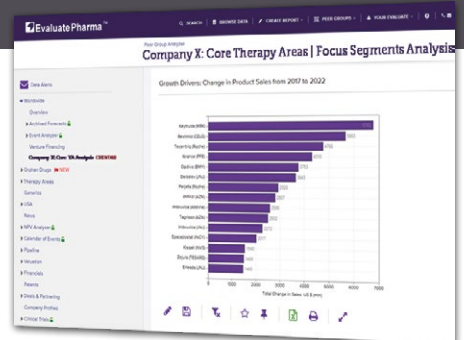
EvaluatePharma™

SEARCH | BROWSE DATA | CREATE REPORT | PEER GROUPS | YOUR EVALUATE

Your Group Analyzer

Company X: Core Therapy Areas | Focus Segments Analysis

Data Alerts

Worldwide

Overview

Archived Forecasts

Event Analyzer

Venture Financing

Company X: Core TA Analysis CREATED

Orphan Drugs NEW

Therapy Areas

Generics

USA

News

NPV Analyzer

Calendar of Events

Pipeline

Valuation

Financials

Patents

Deals & Partnering

Company Profiles

Clinical Trials

Growth Drivers: Change in Product Sales from 2017 to 2022

Keytruda (MSD)

Revlimid (CELG)

Tecentriq (Roche)

Ibrance (PFE)

Opdivo (BMY)

Darzalex (JNJ)

Perjeta (Roche)

Imbruvica (ABBV)

Tagrisso (AZN)

Xtandi (Astellas)

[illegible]

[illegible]

Kisqali (NVS)

Ocrevus (Roche)

Erleada (JNJ)

0 1000 2000 3000 4000 5000 6000 7000

Total Change in Sales: US $ (mm)